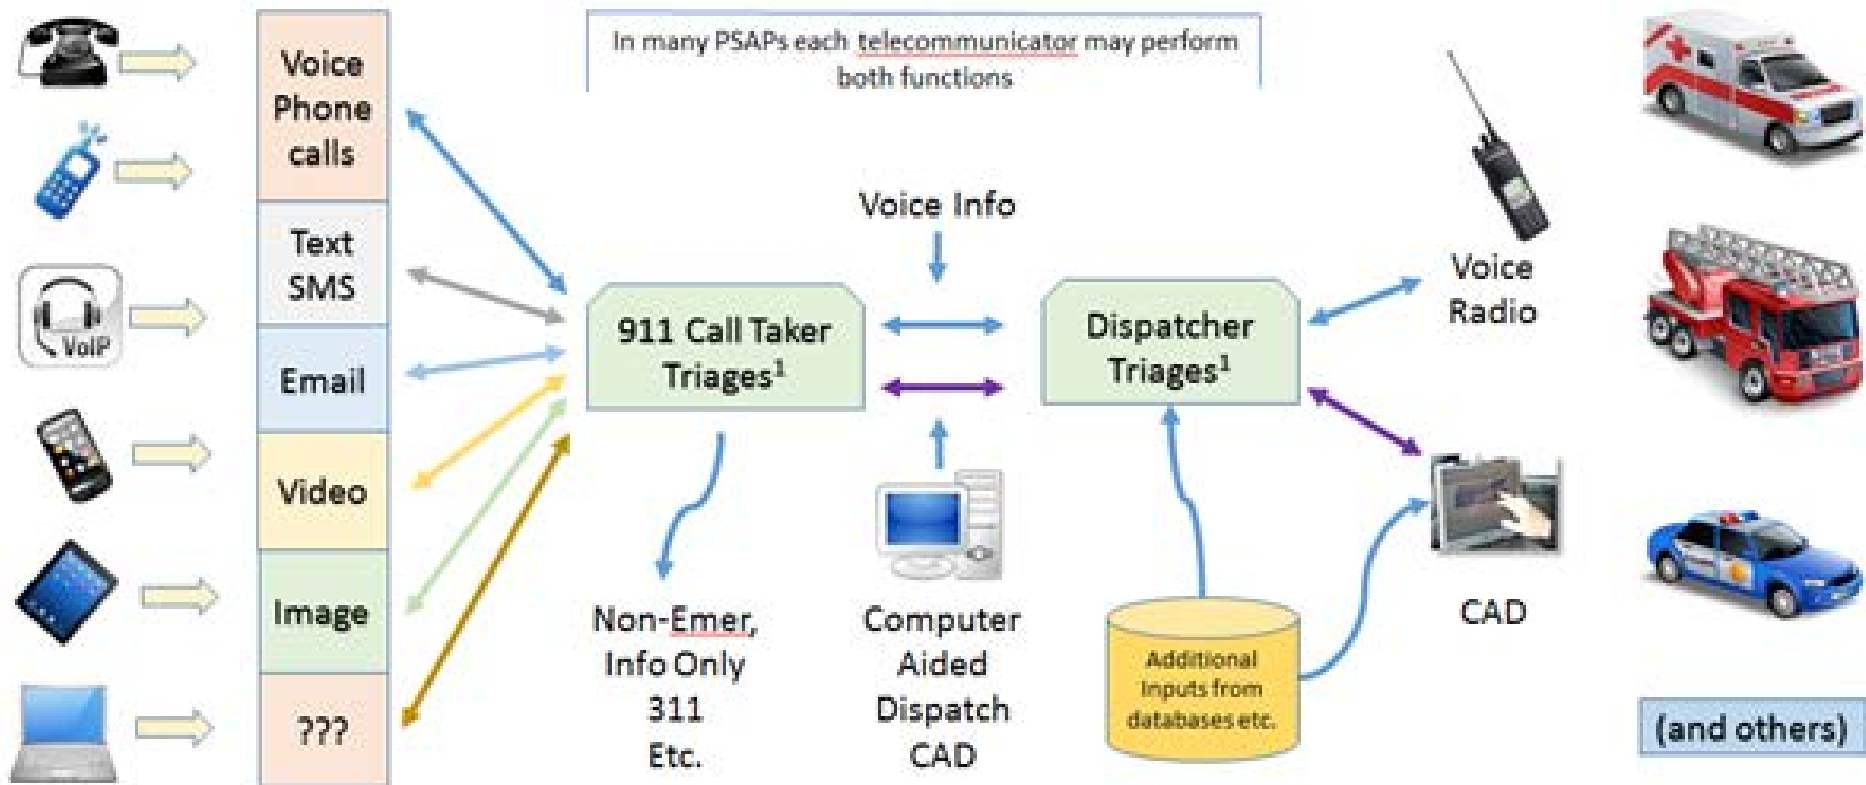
VoIP

Voice Phone calls

Text SMS

Email

Video

Image

???

In many PSAPs each telecommunicator may perform both functions

Voice Info

911 Call Taker Triages$^1$

Dispatcher Triages$^1$

Voice Radio

Non-Emer, Info Only 311 Etc.

Computer Aided Dispatch CAD

Additional Inputs from databases etc.

CAD

(and others)